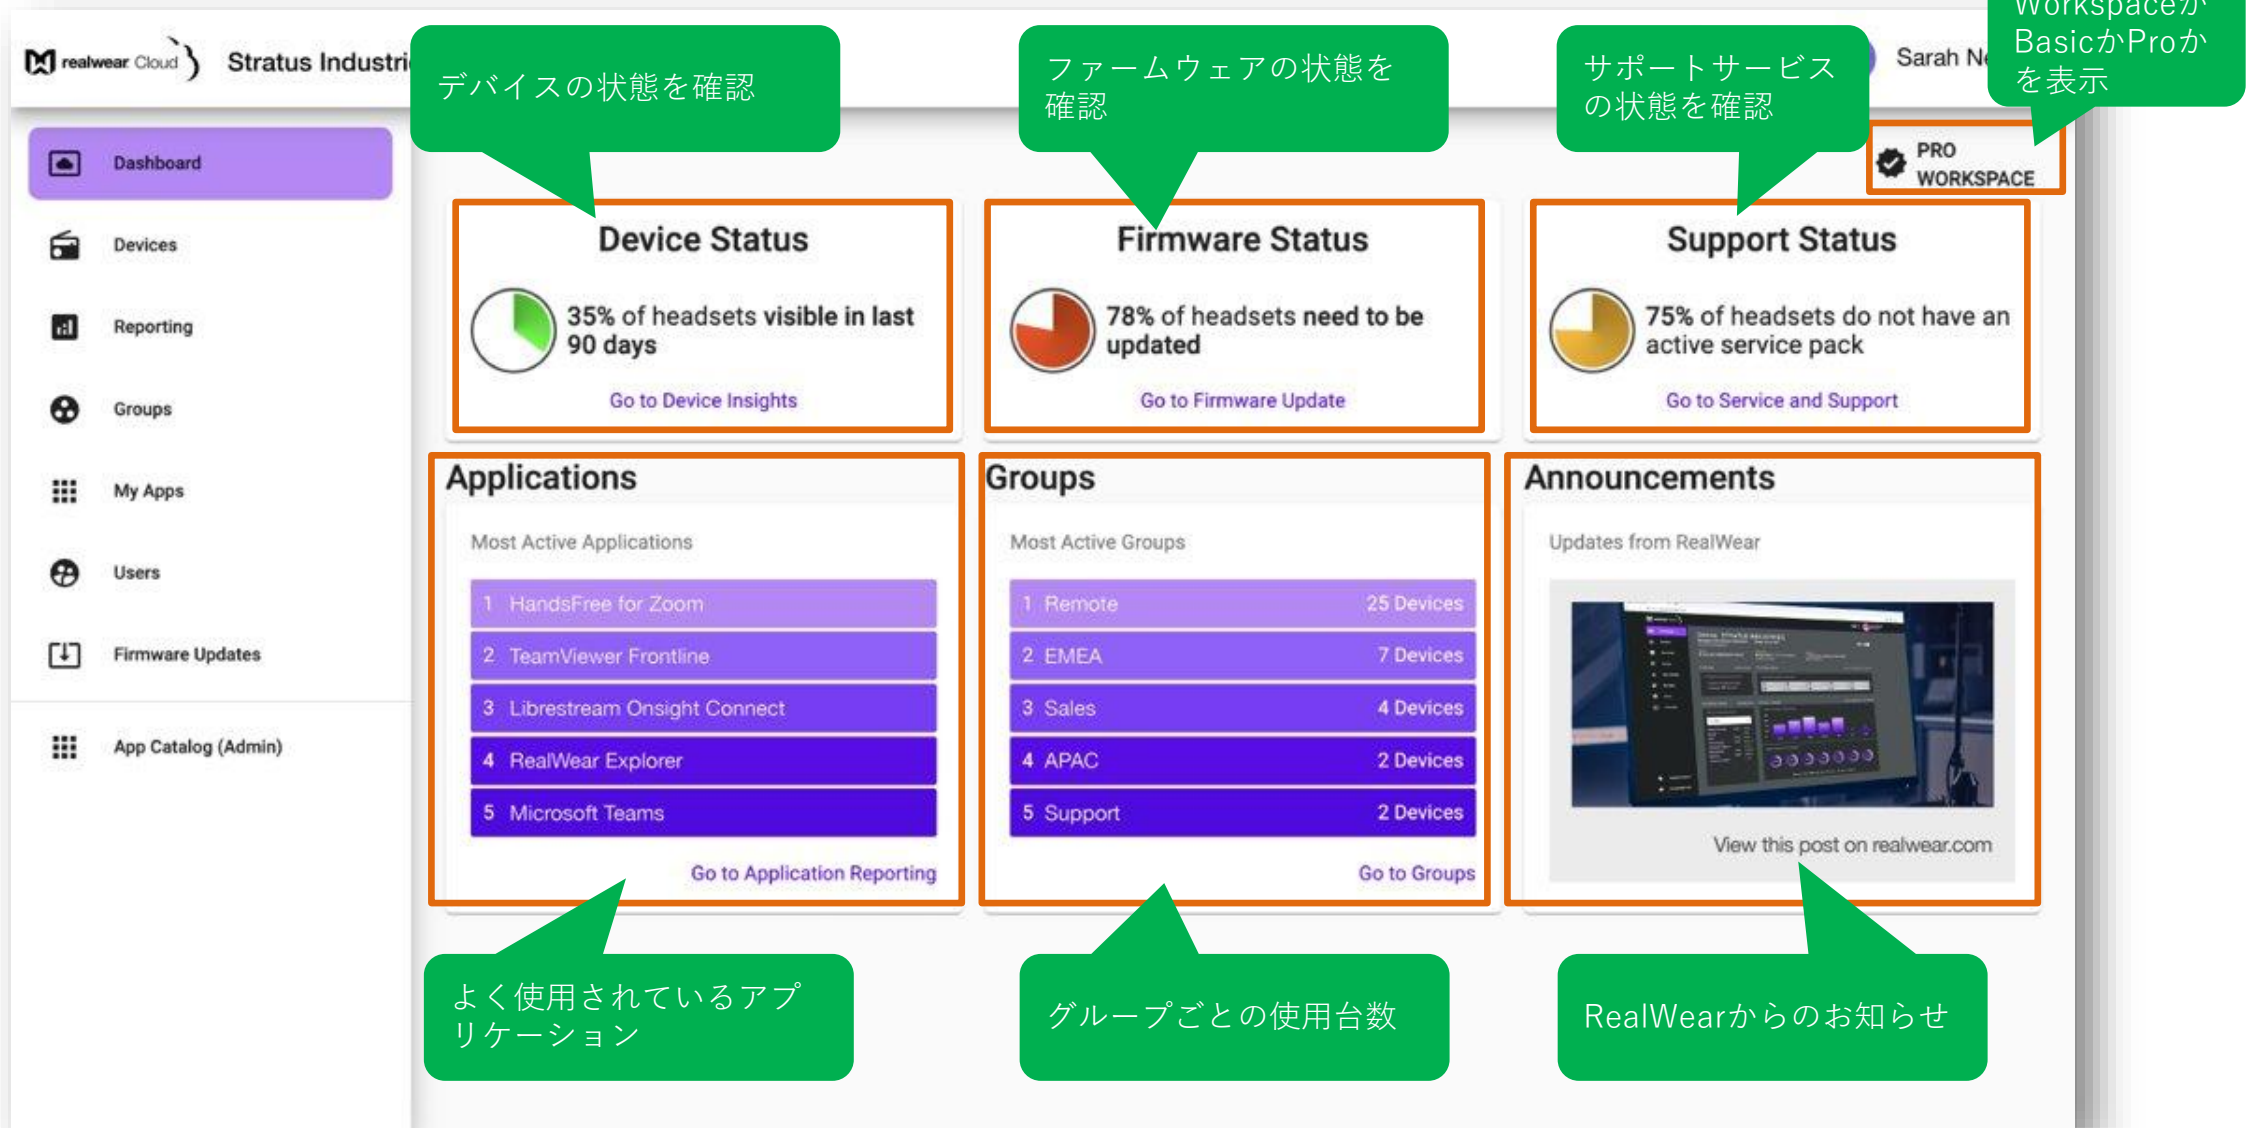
realwear Cloud

Stratus Industri

デバイスの状態を確認

ファームウェアの状態を確認

サポートサービスの状態を確認

Sarah N

WorkspaceがBasicかProかを表示

PRO WORKSPACE

Dashboard

Devices

Reporting

Groups

My Apps

Users

Firmware Updates

App Catalog (Admin)

Device Status

35% of headsets visible in last 90 days

Go to Device Insights

Firmware Status

78% of headsets need to be updated

Go to Firmware Update

Support Status

75% of headsets do not have an active service pack

Go to Service and Support

Applications

Most Active Applications

1 HandsFree for Zoom
2 TeamViewer Frontline
3 Librestream Onsight Connect
4 RealWear Explorer
5 Microsoft Teams

Go to Application Reporting

Groups

Most Active Groups

| | | |
|---|---|---|
| 1 | Remote | 25 Devices |
| 2 | EMEA | 7 Devices |
| 3 | Sales | 4 Devices |
| 4 | APAC | 2 Devices |
| 5 | Support | 2 Devices |

Go to Groups

Announcements

Updates from RealWear

View this post on realwear.com

よく使用されているアプリケーション

グループごとの使用台数

RealWearからのお知らせ